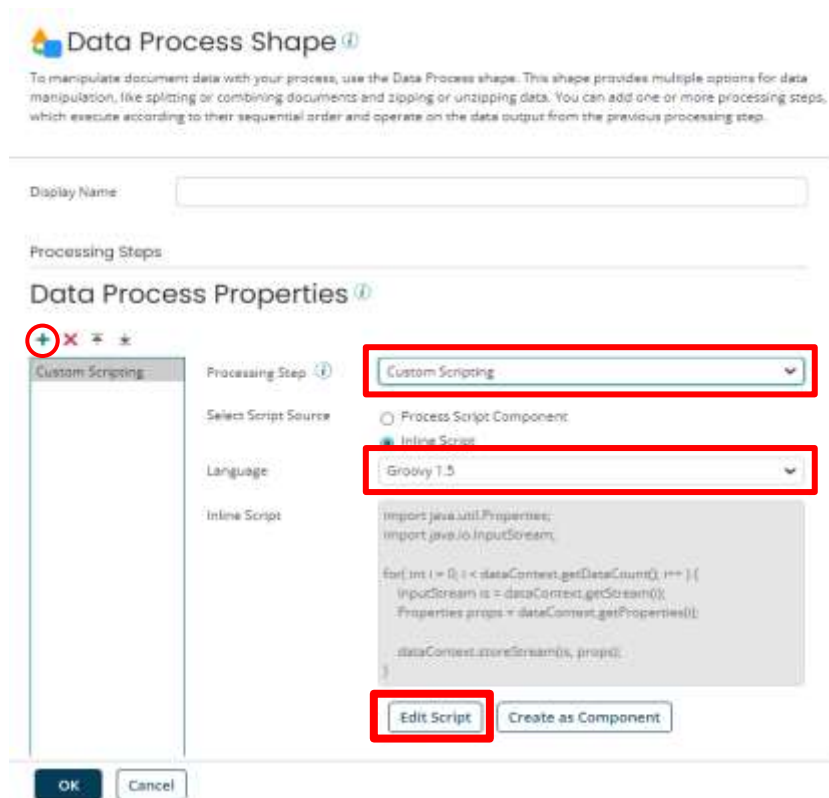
Data Process Shape

To manipulate document data with your process, use the Data Process shape. This shape provides multiple options for data manipulation, like splitting or combining documents and zipping or unzipping data. You can add one or more processing steps, which execute according to their sequential order and operate on the data output from the previous processing step.

Display Name

Processing Steps

Data Process Properties

Custom Scripting

Processing Step

Custom Scripting

Select Script Source

Process Script Component

Inline Script

Language

Groovy 1.5

Inline Script

import java.util.Properties;
import java.io.InputStream;

for( int i = 0; i < dataContext.getDataCount(); i++ ) {
InputStream is = dataContext.getStream(i);
Properties props = dataContext.getProperties(i);

dataContext.storeStream(is, props);
}

Edit Script

Create as Component

OK

Cancel